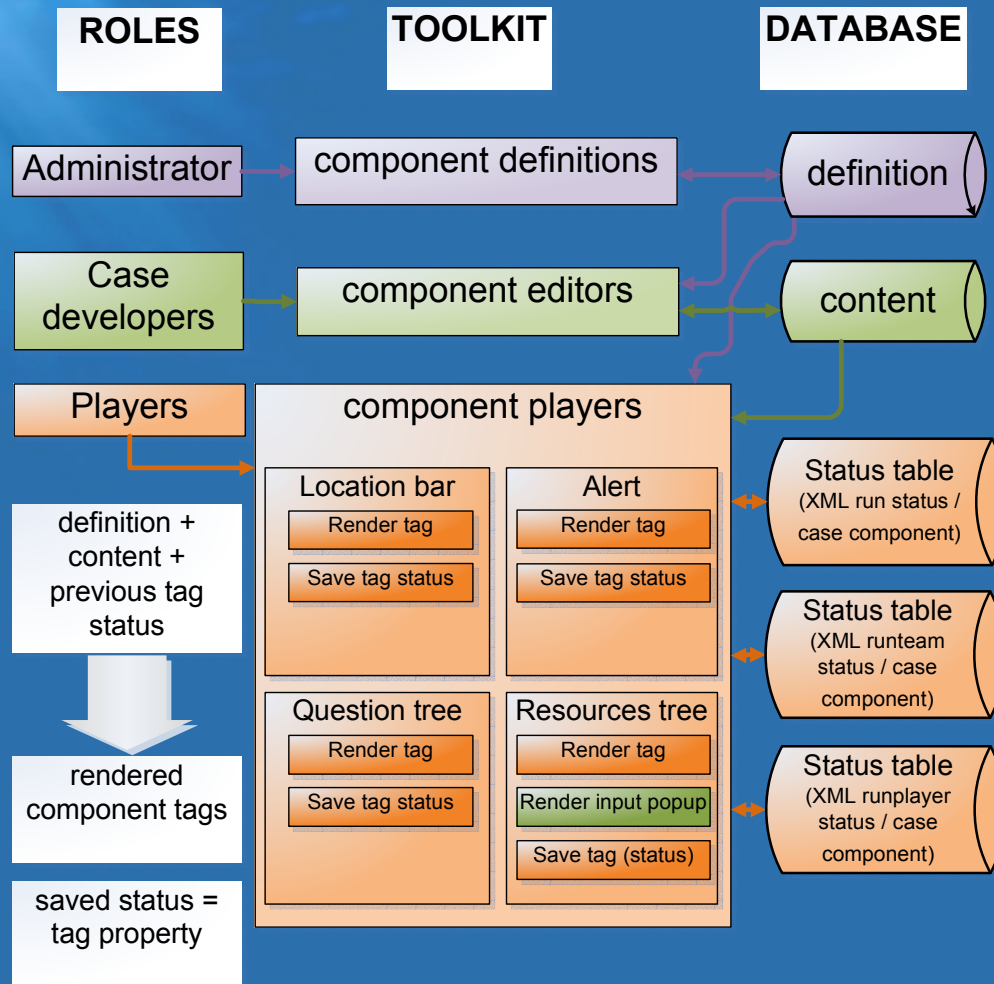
ROLES

TOOLKIT

DATABASE

Administrator

component definitions

definition

Case developers

component editors

content

Players

component players

Location bar

Render tag

Save tag status

Alert

Render tag

Save tag status

Question tree

Render tag

Save tag status

Resources tree

Render tag

Render input popup

Save tag (status)

Status table (XML run status / case component)

Status table (XML runteam status / case component)

Status table (XML runplayer status / case component)

definition + content + previous tag status

rendered component tags

saved status = tag property